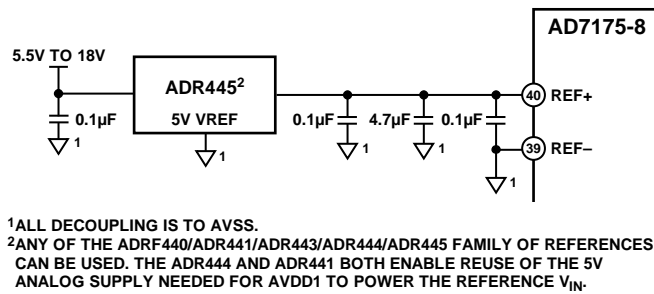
AD7175-8

5.5V TO 18V

ADR445$^2$

5V VREF

0.1µF

1

1

0.1µF

1

4.7µF

1

0.1µF

40 REF+

39 REF–

1

$^1$ALL DECOUPLING IS TO AVSS.
$^2$ANY OF THE ADRF440/ADR441/ADR443/ADR444/ADR445 FAMILY OF REFERENCES CAN BE USED. THE ADR444 AND ADR441 BOTH ENABLE REUSE OF THE 5V ANALOG SUPPLY NEEDED FOR AVDD1 TO POWER THE REFERENCE $V_{IN}$.